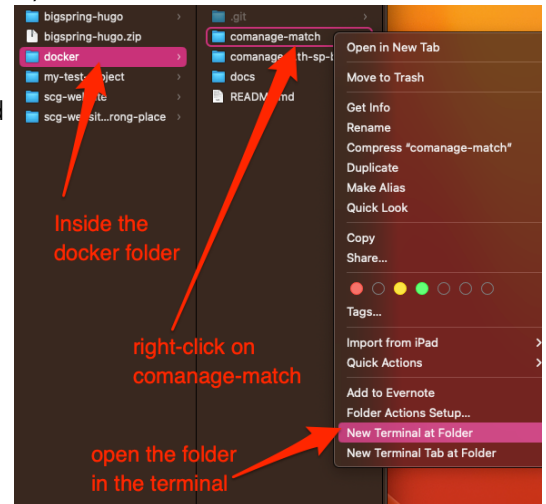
bigspring-hugo
bigspring-hugo.zip
docker
my-test-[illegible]oject
scg-we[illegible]te
scg-websit...rong-place

.git
comanage-match
comanage-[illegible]th-sp-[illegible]
docs
READM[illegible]md

Open in New Tab
Move to Trash
Get Info
Rename
Compress "comanage-match"
Duplicate
Make Alias
Quick Look
Copy
Share...
Tags...
Import from iPad
Quick Actions
Add to Evernote
Folder Actions Setup...
New Terminal at Folder
New Terminal Tab at Folder

Inside the docker folder

right-click on comanage-match

open the folder in the terminal